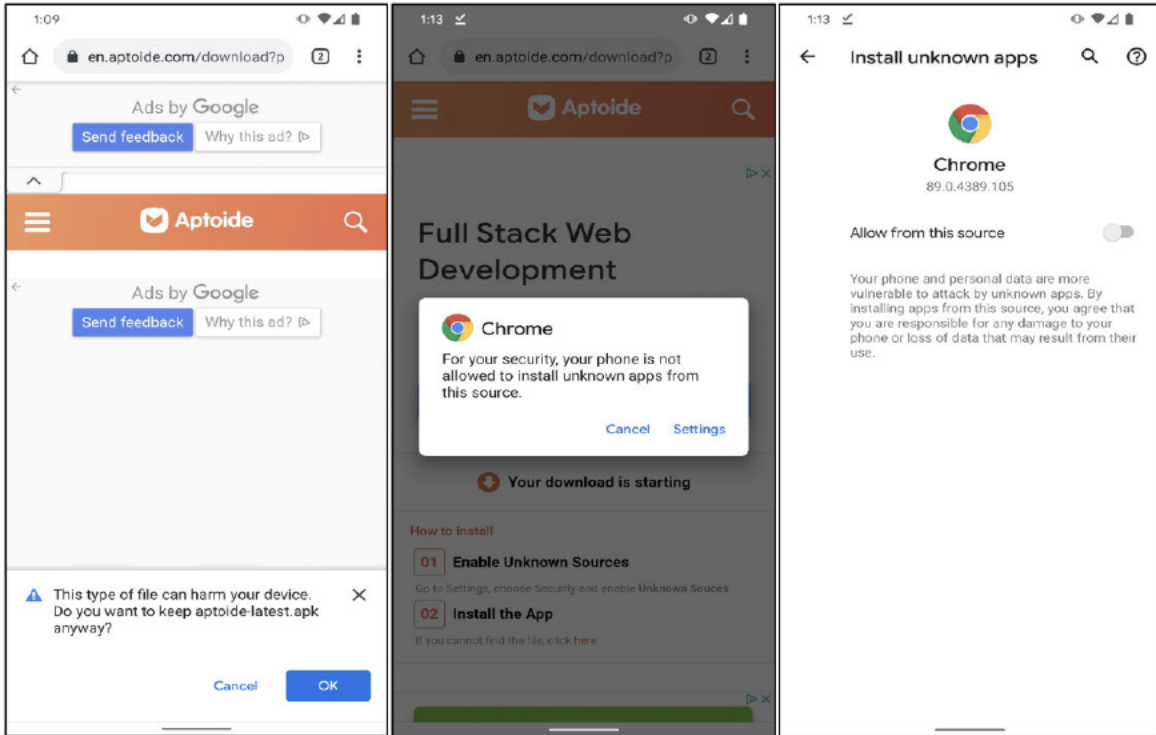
1:09

en.aptoide.com/download?p

2

Ads by Google

Send feedback

Why this ad?

Aptoide

Ads by Google

Send feedback

Why this ad?

This type of file can harm your device. Do you want to keep aptoide-latest.apk anyway?

Cancel

OK

1:13

en.aptoide.com/download?p

2

Aptoide

Full Stack Web Development

Chrome

For your security, your phone is not allowed to install unknown apps from this source.

Cancel

Settings

Your download is starting

How to install

01 Enable Unknown Sources

Go to Settings, choose Security and enable Unknown Sources

02 Install the App

If you cannot find the file, click here

1:13

Install unknown apps

Chrome

89.0.4389.105

Allow from this source

Your phone and personal data are more vulnerable to attack by unknown apps. By installing apps from this source, you agree that you are responsible for any damage to your phone or loss of data that may result from their use.